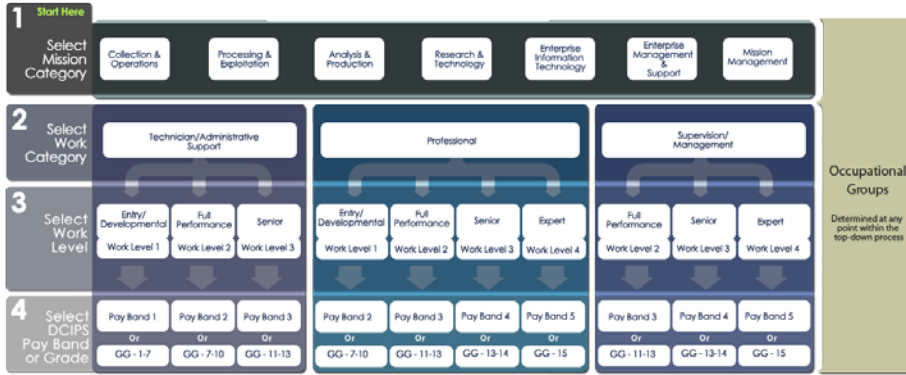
1 Start Here

Select Mission Category

Collection & Operations | Processing & Exploitation | Analysis & Production | Research & Technology | Enterprise Information Technology | Enterprise Management & Support | Mission Management

2 Select Work Category

Technician/Administrative Support | Professional | Supervision/ Management

3 Select Work Level

Entry/ Developmental — Work Level 1 | Full Performance — Work Level 2 | Senior — Work Level 3

Entry/ Developmental — Work Level 1 | Full Performance — Work Level 2 | Senior — Work Level 3 | Expert — Work Level 4

Full Performance — Work Level 2 | Senior — Work Level 3 | Expert — Work Level 4

4 Select DCIPS Pay Band or Grade

Pay Band 1 Or GG - 1-7 | Pay Band 2 Or GG - 7-10 | Pay Band 3 Or GG - 11-13

Pay Band 2 Or GG - 7-10 | Pay Band 3 Or GG - 11-13 | Pay Band 4 Or GG - 13-14 | Pay Band 5 Or GG - 15

Pay Band 3 Or GG - 11-13 | Pay Band 4 Or GG - 13-14 | Pay Band 5 Or GG - 15

Occupational Groups

Determined at any point within the top-down process